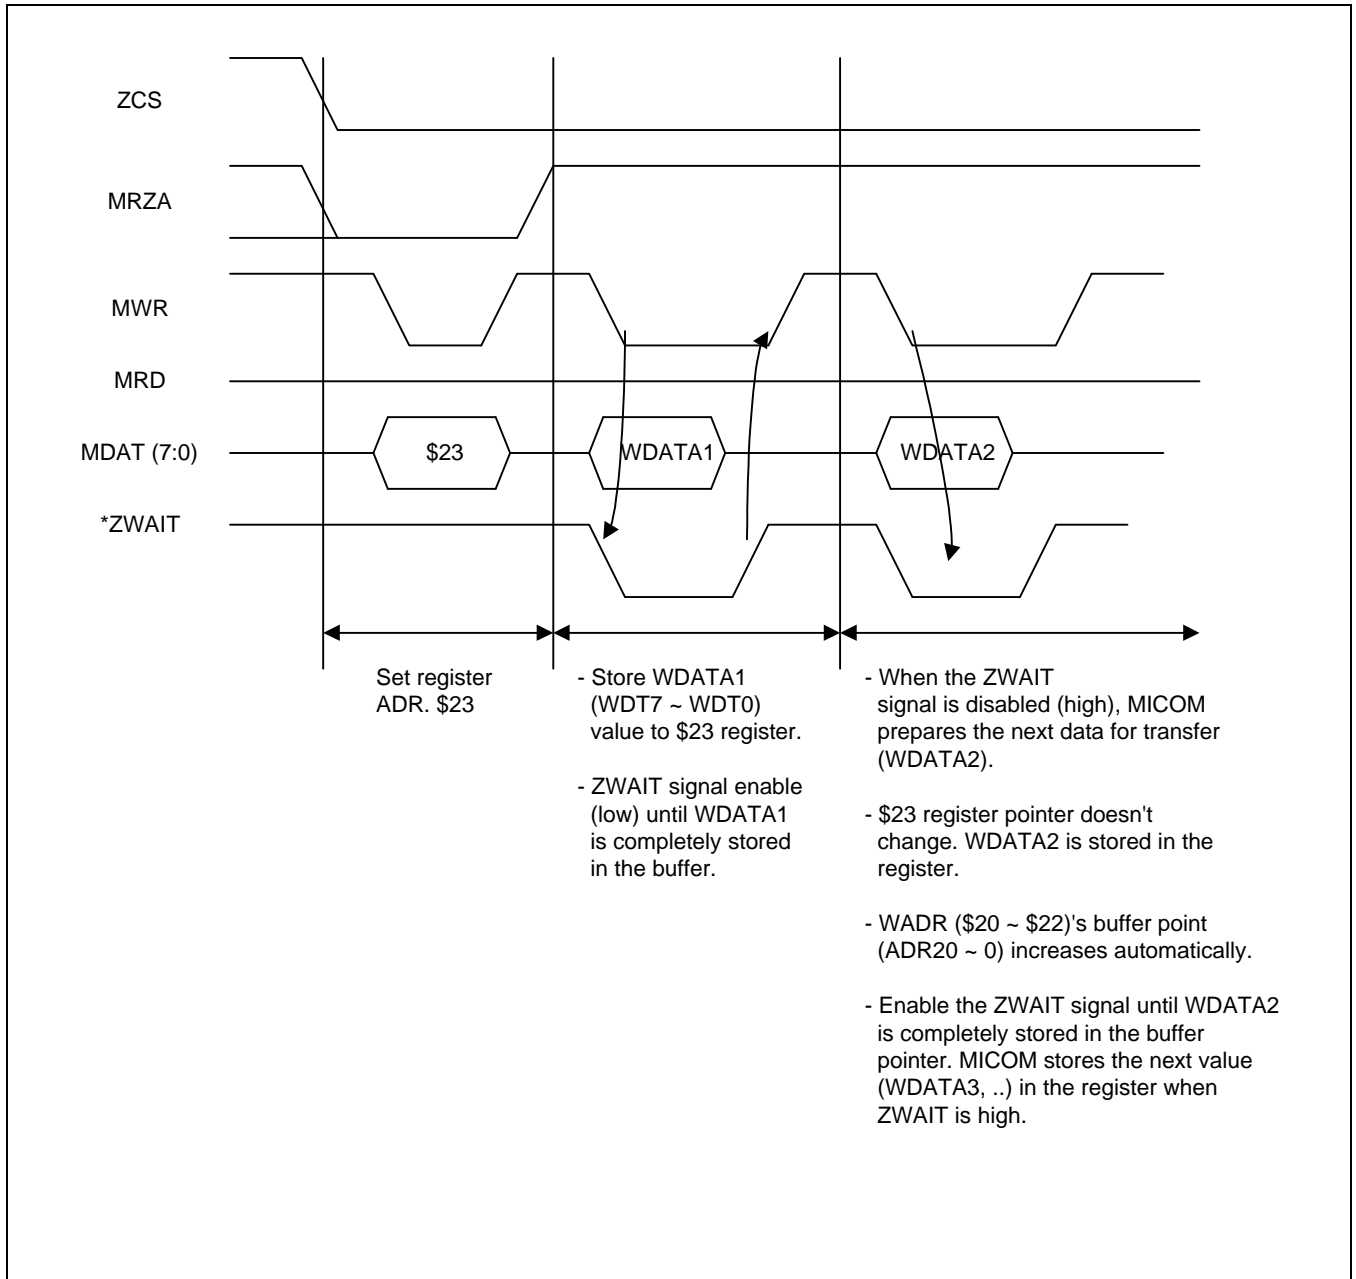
ZCS

MRZA

MWR

MRD

MDAT (7:0)

\$23

WDATA1

WDATA2

*ZWAIT

Set register ADR. \$23

- Store WDATA1 (WDT7 ~ WDT0) value to \$23 register.

- ZWAIT signal enable (low) until WDATA1 is completely stored in the buffer.

- When the ZWAIT signal is disabled (high), MICOM prepares the next data for transfer (WDATA2).

- \$23 register pointer doesn't change. WDATA2 is stored in the register.

- WADR (\$20 ~ \$22)'s buffer point (ADR20 ~ 0) increases automatically.

- Enable the ZWAIT signal until WDATA2 is completely stored in the buffer pointer. MICOM stores the next value (WDATA3, ..) in the register when ZWAIT is high.